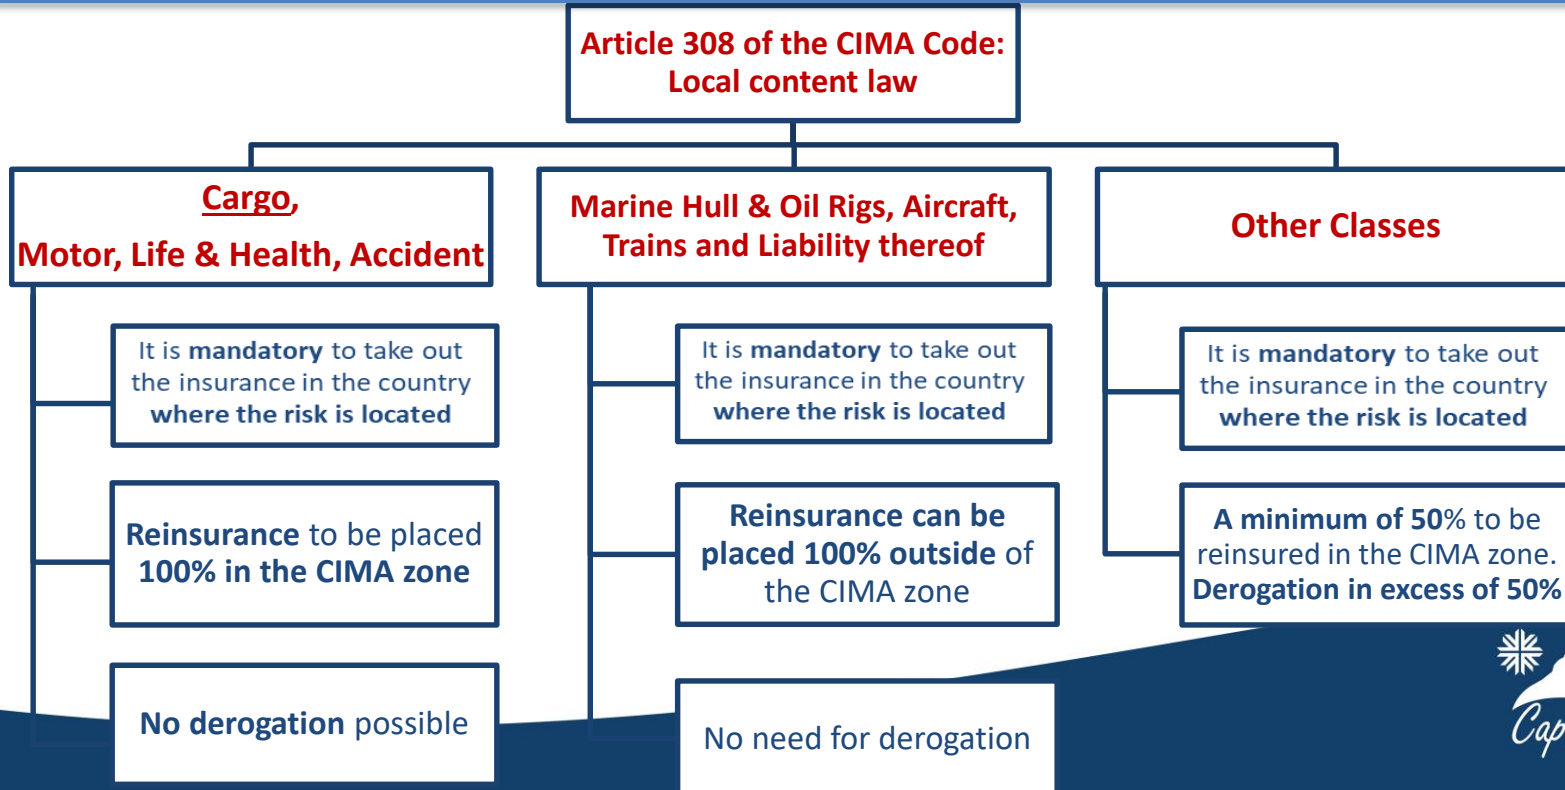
Article 308 of the CIMA Code: Local content law

Cargo, Motor, Life & Health, Accident

It is mandatory to take out the insurance in the country where the risk is located

Reinsurance to be placed 100% in the CIMA zone

No derogation possible

Marine Hull & Oil Rigs, Aircraft, Trains and Liability thereof

It is mandatory to take out the insurance in the country where the risk is located

Reinsurance can be placed 100% outside of the CIMA zone

No need for derogation

Other Classes

It is mandatory to take out the insurance in the country where the risk is located

A minimum of 50% to be reinsured in the CIMA zone. Derogation in excess of 50%

Cap